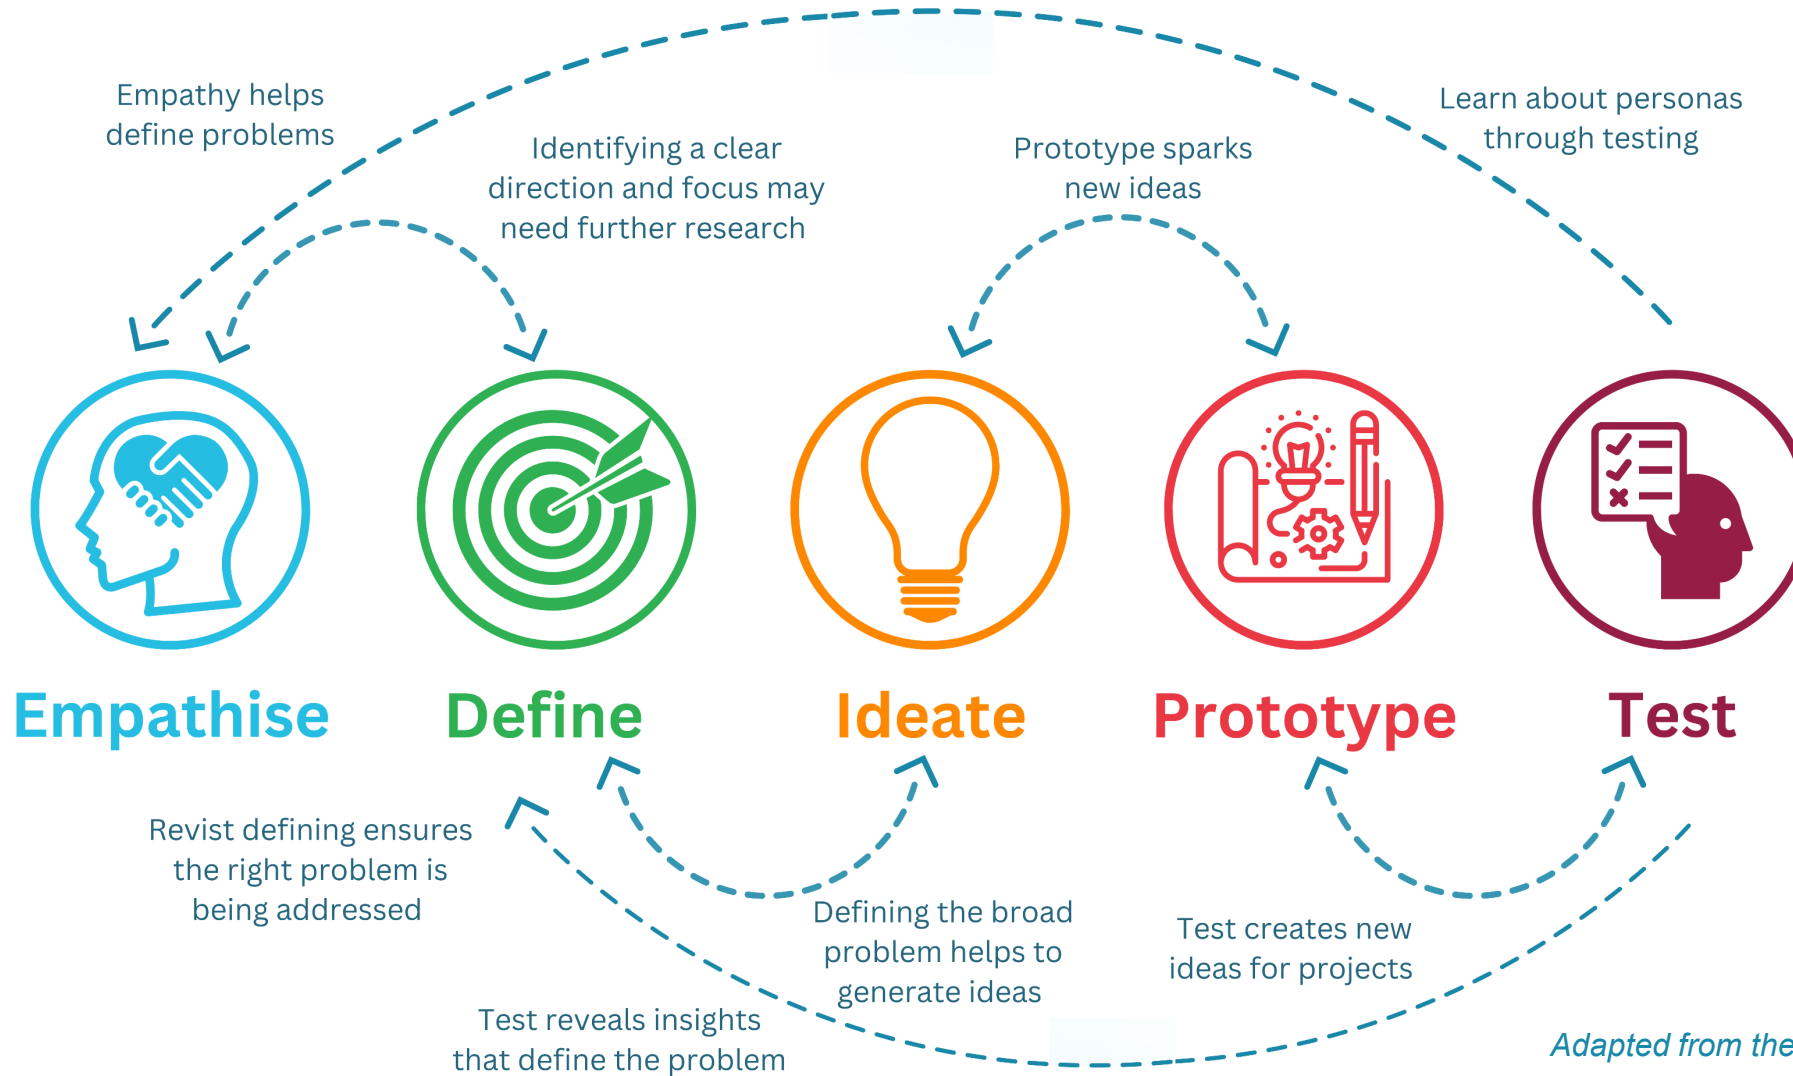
Empathy helps define problems

Identifying a clear direction and focus may need further research

Prototype sparks new ideas

Learn about personas through testing

Empathise

Define

Ideate

Prototype

Test

Revist defining ensures the right problem is being addressed

Defining the broad problem helps to generate ideas

Test creates new ideas for projects

Test reveals insights that define the problem

Adapted from the